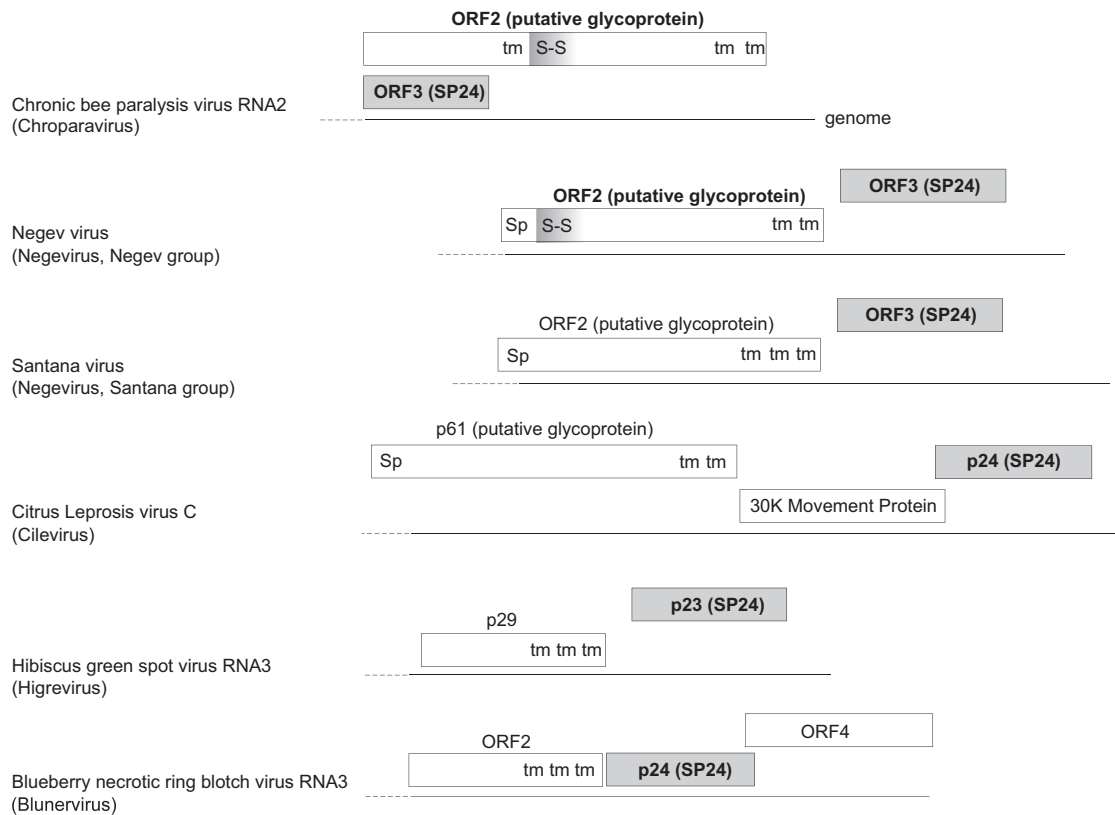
ORF2 (putative glycoprotein)

tm S-S tm tm

ORF3 (SP24)

Chronic bee paralysis virus RNA2 (Chroparavirus)

genome

ORF2 (putative glycoprotein)

ORF3 (SP24)

Sp S-S tm tm

Negev virus (Negevirus, Negev group)

ORF2 (putative glycoprotein)

ORF3 (SP24)

Sp tm tm tm

Santana virus (Negevirus, Santana group)

p61 (putative glycoprotein)

Sp tm tm

p24 (SP24)

30K Movement Protein

Citrus Leprosis virus C (Cilevirus)

p23 (SP24)

p29

tm tm tm

Hibiscus green spot virus RNA3 (Higrevirus)

ORF4

ORF2

tm tm tm

p24 (SP24)

Blueberry necrotic ring blotch virus RNA3 (Blunervirus)